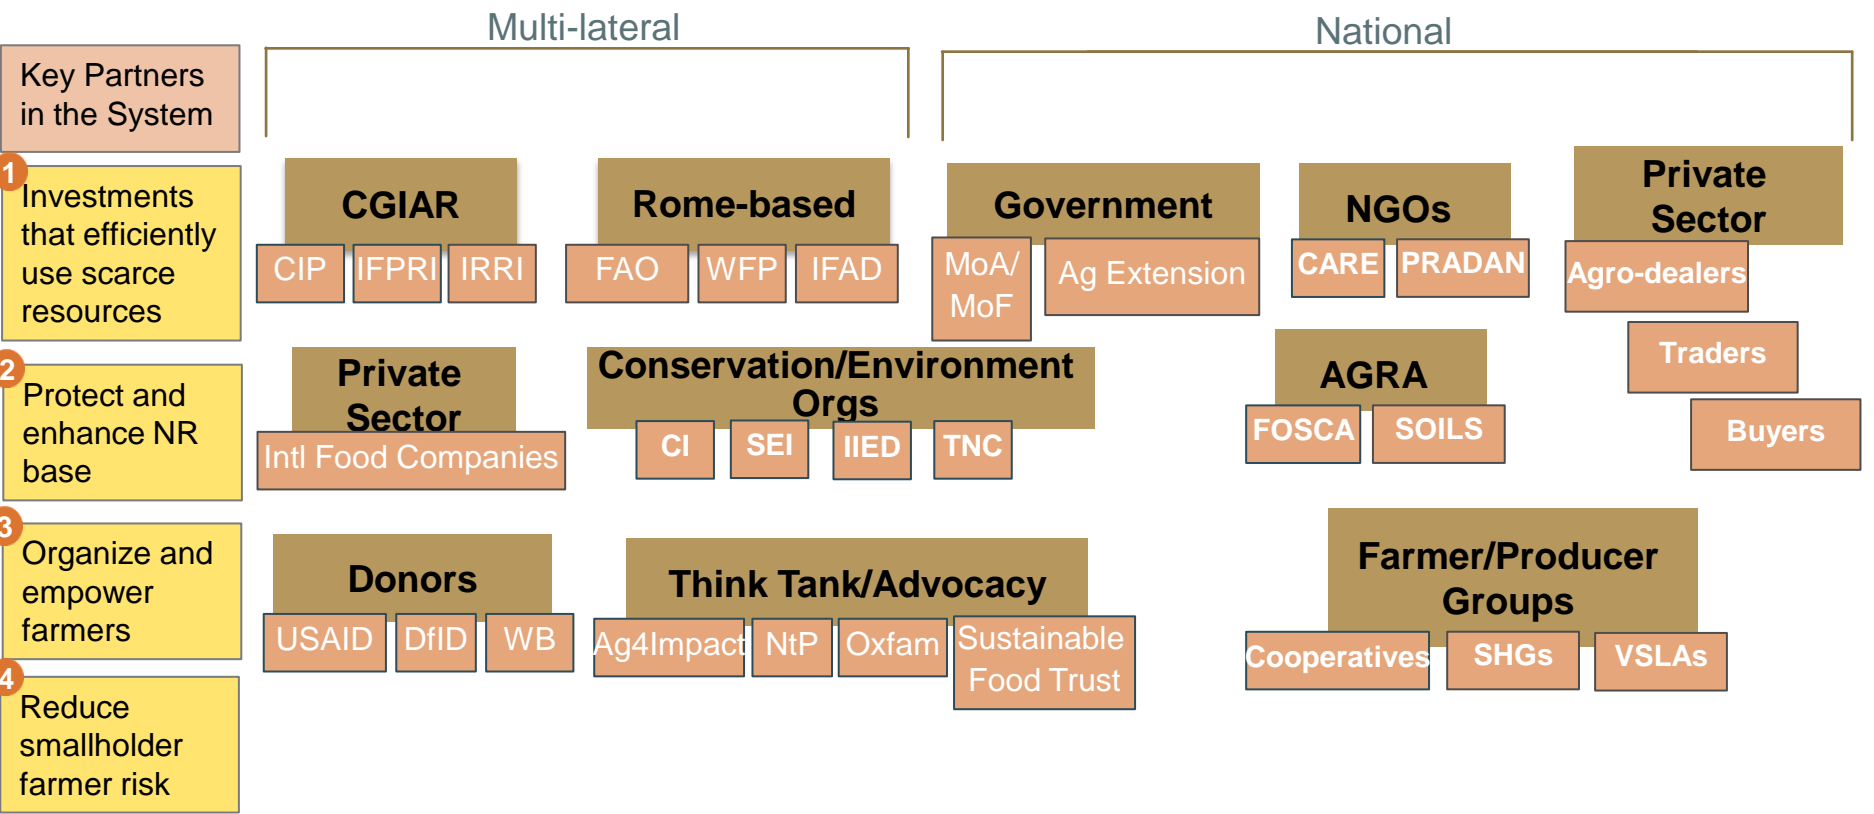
Multi-lateral

National

Key Partners in the System

1 Investments that efficiently use scarce resources

2 Protect and enhance NR base

3 Organize and empower farmers

4 Reduce smallholder farmer risk

CGIAR

CIP IFPRI IRRI

Rome-based

FAO WFP IFAD

Government

MoA/ MoF

Ag Extension

NGOs

CARE PRADAN

Private Sector

Agro-dealers

Traders

Buyers

Private Sector

Intl Food Companies

Conservation/Environment Orgs

CI SEI IIED TNC

AGRA

FOSCA SOILS

Donors

USAID DfID WB

Think Tank/Advocacy

Ag4Impact NtP Oxfam Sustainable Food Trust

Farmer/Producer Groups

Cooperatives SHGs VSLAs